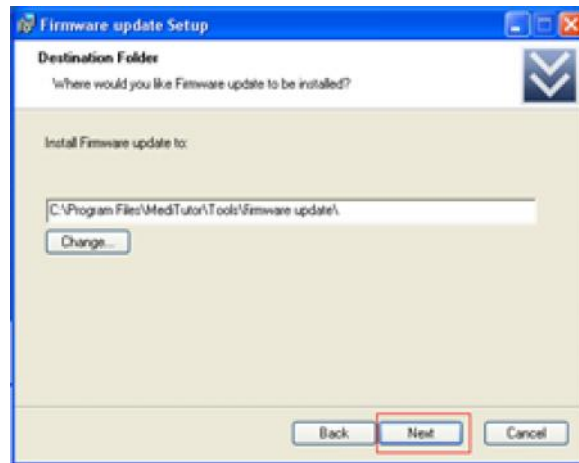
Firmware update Setup

Destination Folder

Where would you like Firmware update to be installed?

Install Firmware update to:

C:\Program Files\MediTutor\Tools\firmware update\

Change...

Back

Next

Cancel